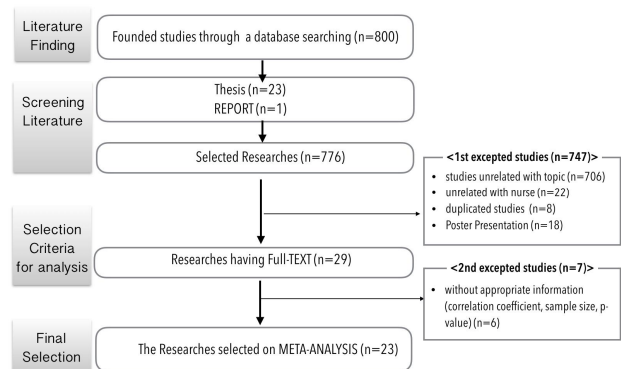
Literature Finding

Founded studies through a database searching (n=800)

Screening Literature

Thesis (n=23)
REPORT (n=1)

Selected Researches (n=776)

<1st excepted studies (n=747)>

• studies unrelated with topic (n=706)
• unrelated with nurse (n=22)
• duplicated studies (n=8)
• Poster Presentation (n=18)

Selection Criteria for analysis

Researches having Full-TEXT (n=29)

<2nd excepted studies (n=7)>

• without appropriate information (correlation coefficient, sample size, p-value) (n=6)

Final Selection

The Researches selected on META-ANALYSIS (n=23)